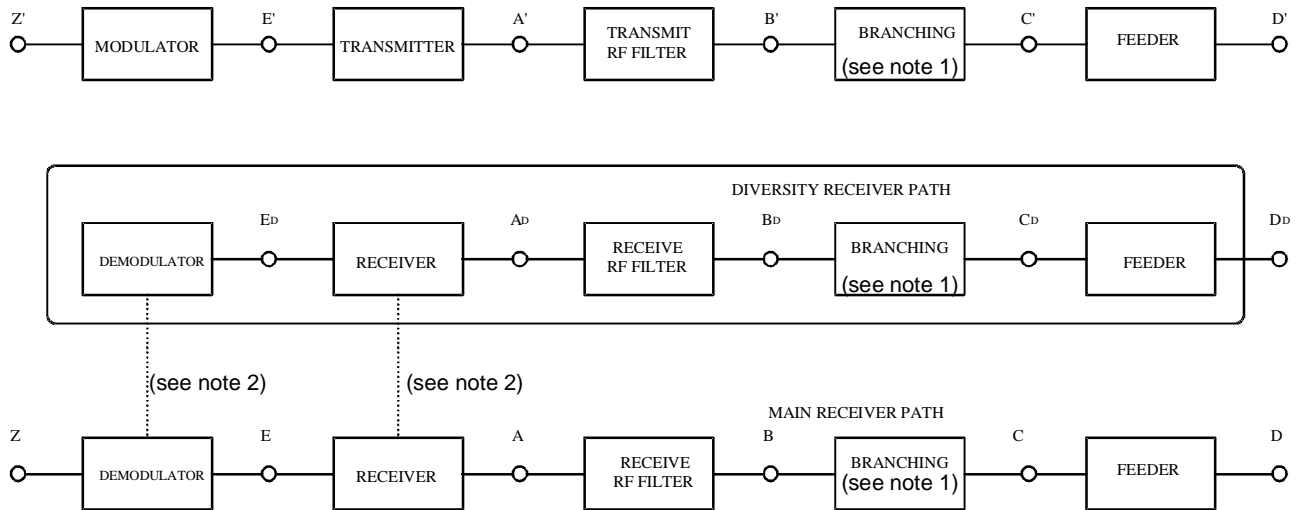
Z' MODULATOR E' TRANSMITTER A' TRANSMIT RF FILTER B' BRANCHING (see note 1) C' FEEDER D'

DIVERSITY RECEIVER PATH

DEMODULATOR ED RECEIVER AD RECEIVE RF FILTER BD BRANCHING (see note 1) CD FEEDER DD

(see note 2) (see note 2)

MAIN RECEIVER PATH

Z DEMODULATOR E RECEIVER A RECEIVE RF FILTER B BRANCHING (see note 1) C FEEDER D